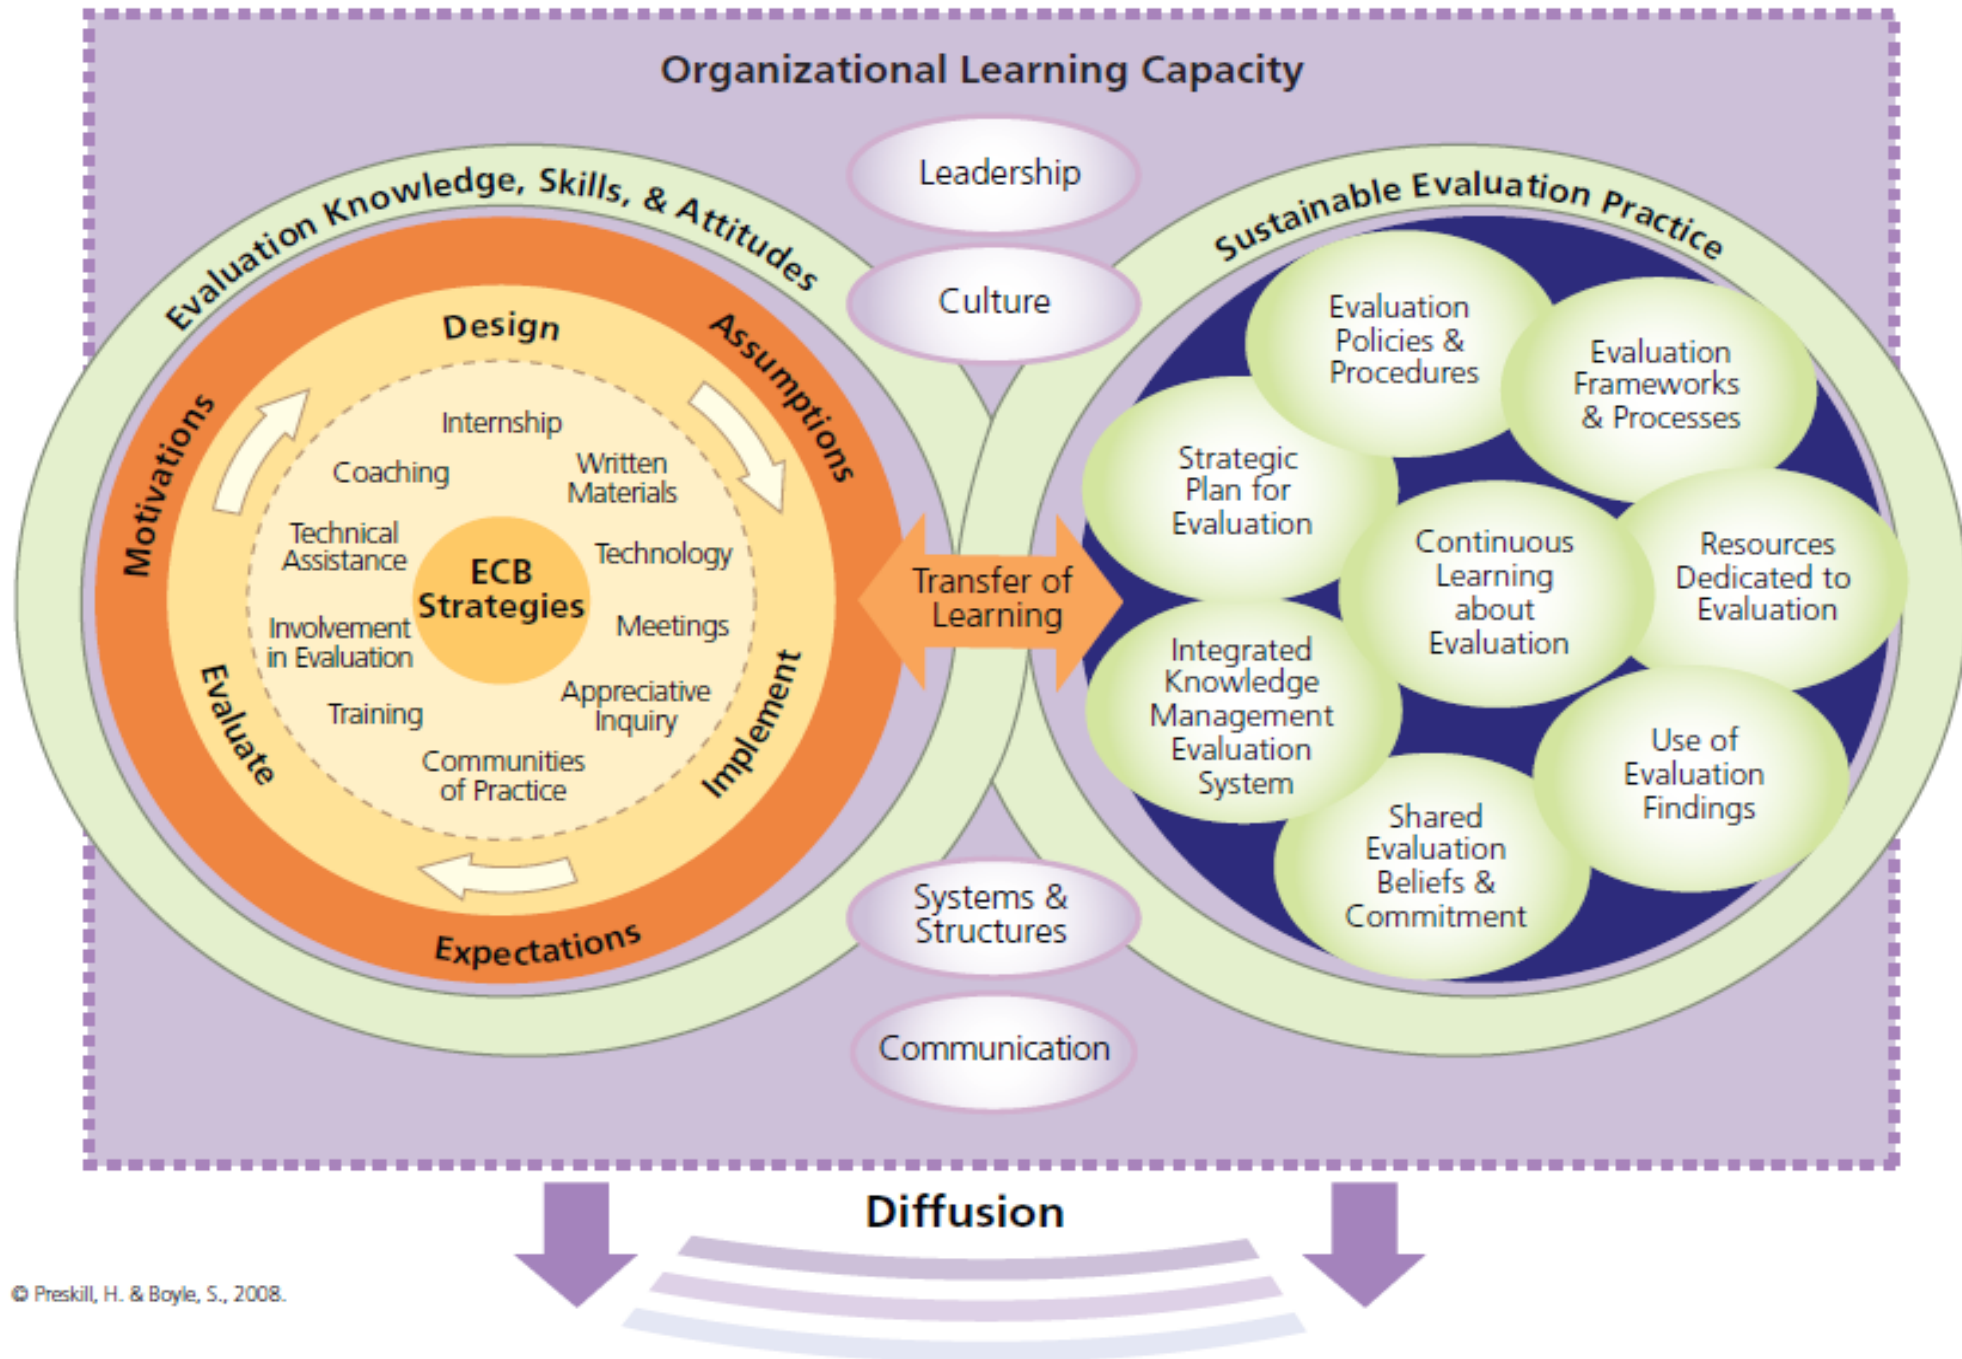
Organizational Learning Capacity

Leadership

Culture

Systems & Structures

Communication

Evaluation Knowledge, Skills, & Attitudes

Design

Assumptions

Motivations

Evaluate

Implement

Expectations

Internship

Coaching

Written Materials

Technical Assistance

ECB Strategies

Technology

Involvement in Evaluation

Meetings

Training

Appreciative Inquiry

Communities of Practice

Transfer of Learning

Sustainable Evaluation Practice

Evaluation Policies & Procedures

Evaluation Frameworks & Processes

Strategic Plan for Evaluation

Continuous Learning about Evaluation

Resources Dedicated to Evaluation

Integrated Knowledge Management Evaluation System

Use of Evaluation Findings

Shared Evaluation Beliefs & Commitment

Diffusion

© Preskill, H. & Boyle, S., 2008.